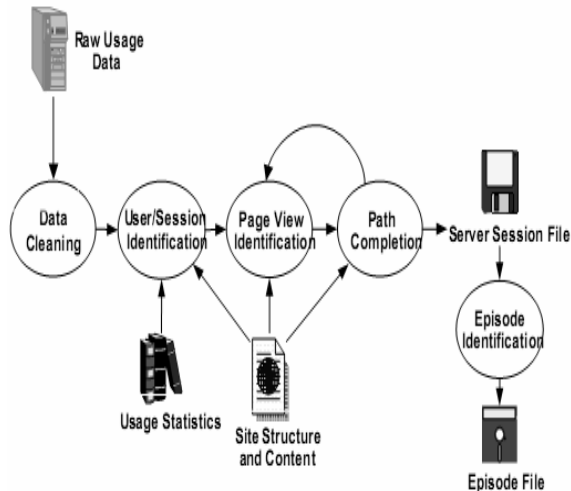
Raw Usage Data

Data Cleaning

User/Session Identification

Page View Identification

Path Completion

Server Session File

Episode Identification

Usage Statistics

Site Structure and Content

Episode File